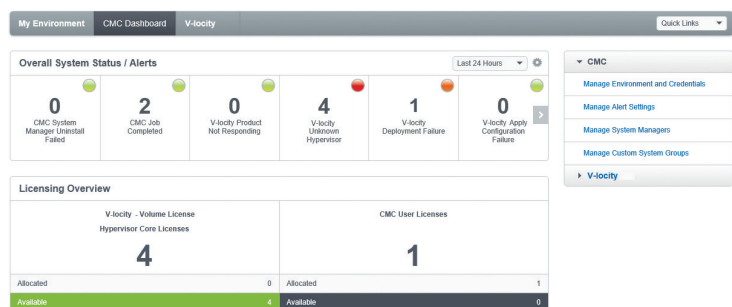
My Environment CMC Dashboard V-locity

Quick Links

Overall System Status / Alerts

Last 24 Hours

| 0 | 2 | 0 | 4 | 1 | 0 |
|---|---|---|---|---|---|
| CMC System Manager Uninstall Failed | CMC Job Completed | V-locity Product Not Responding | V-locity Unknown Hypervisor | V-locity Deployment Failure | V-locity Apply Configuration Failure |

CMC

Manage Environment and Credentials

Manage Alert Settings

Manage System Managers

Manage Custom System Groups

V-locity

Licensing Overview

V-locity - Volume License
Hypervisor Core Licenses

4

Allocated 0

Available 4

CMC User Licenses

1

Allocated 1

Available 0